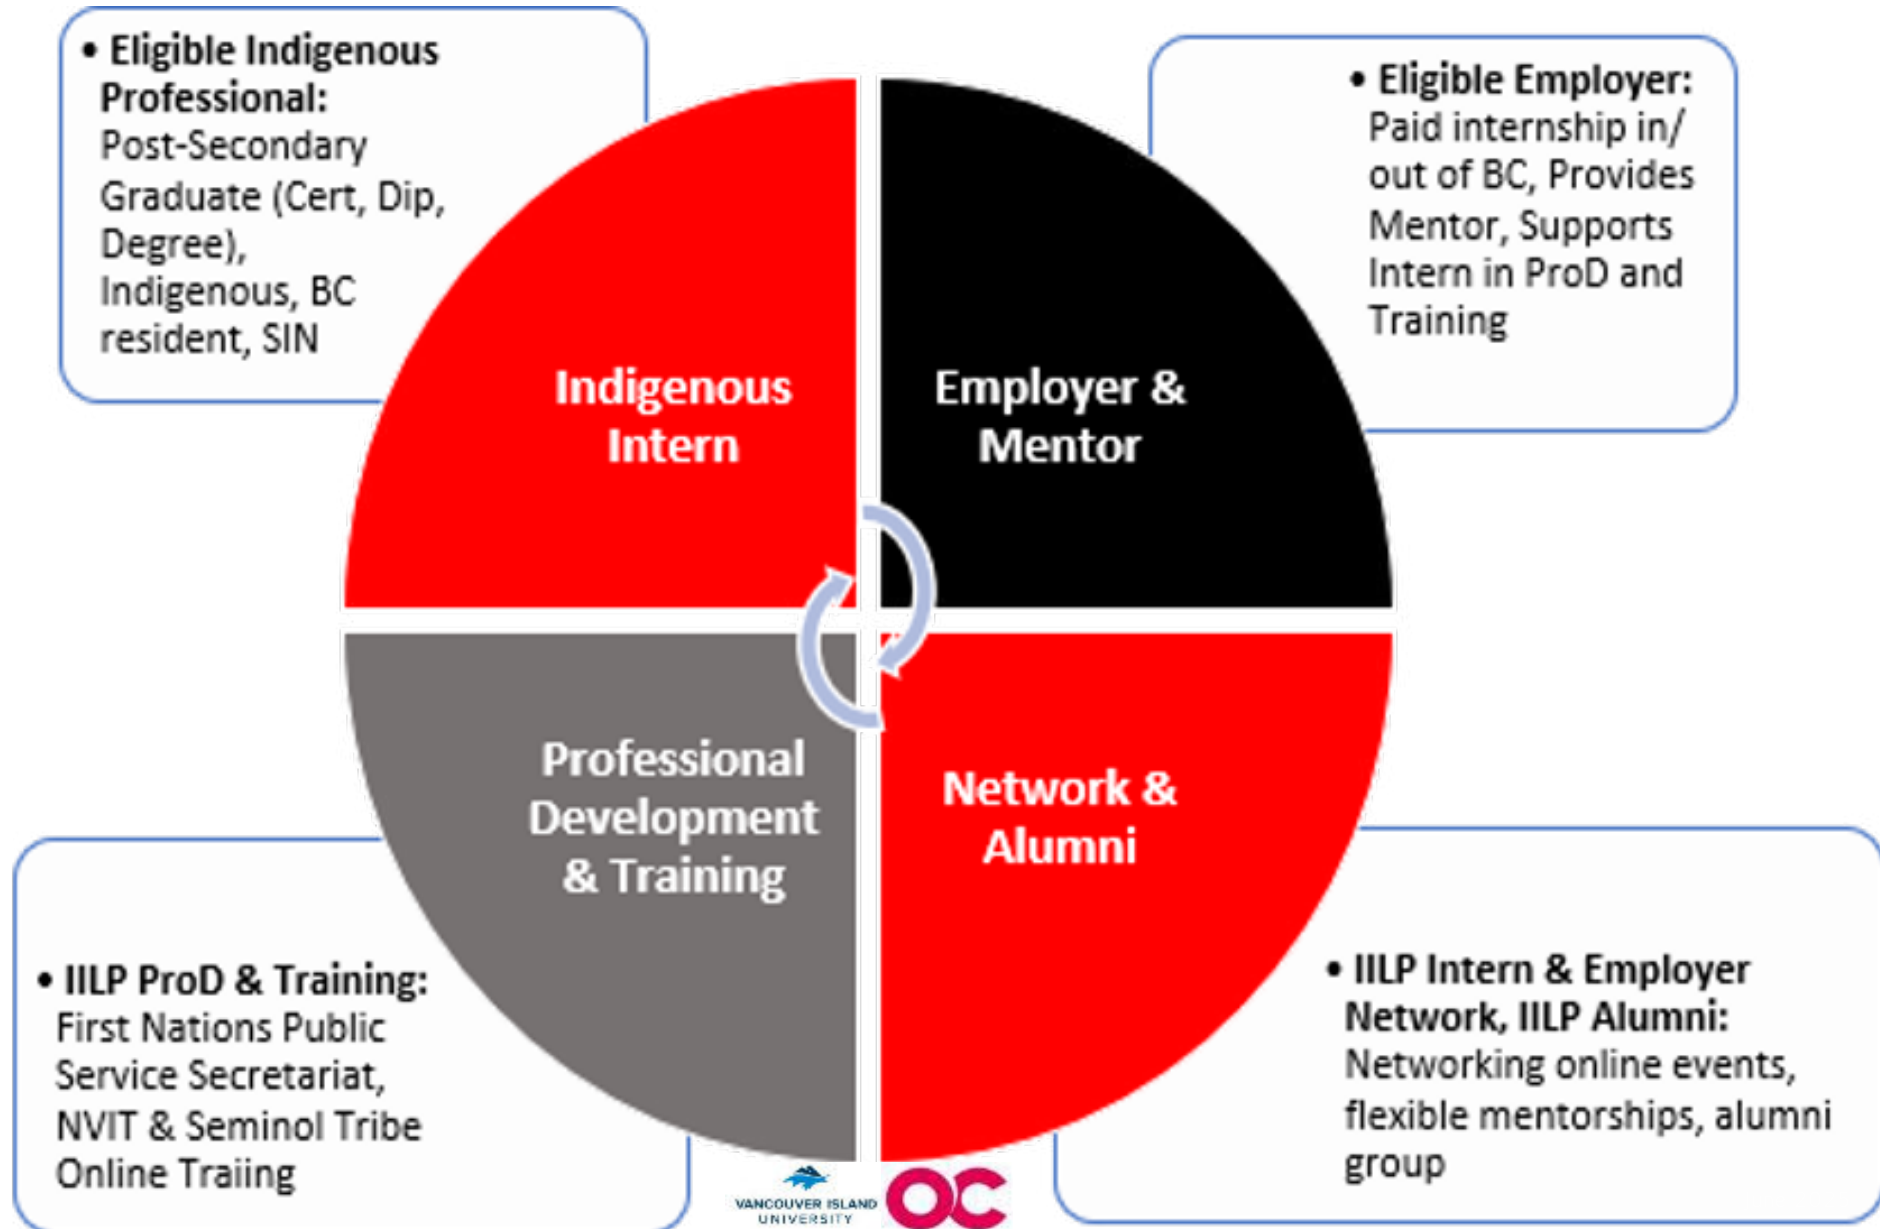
• **Eligible Indigenous Professional:** Post-Secondary Graduate (Cert, Dip, Degree), Indigenous, BC resident, SIN

• **Eligible Employer:** Paid internship in/ out of BC, Provides Mentor, Supports Intern in ProD and Training

Indigenous Intern

Employer & Mentor

Professional Development & Training

Network & Alumni

• **IILP ProD & Training:** First Nations Public Service Secretariat, NVIT & Seminol Tribe Online Traiing

• **IILP Intern & Employer Network, IILP Alumni:** Networking online events, flexible mentorships, alumni group

VANCOUVER ISLAND UNIVERSITY

OC